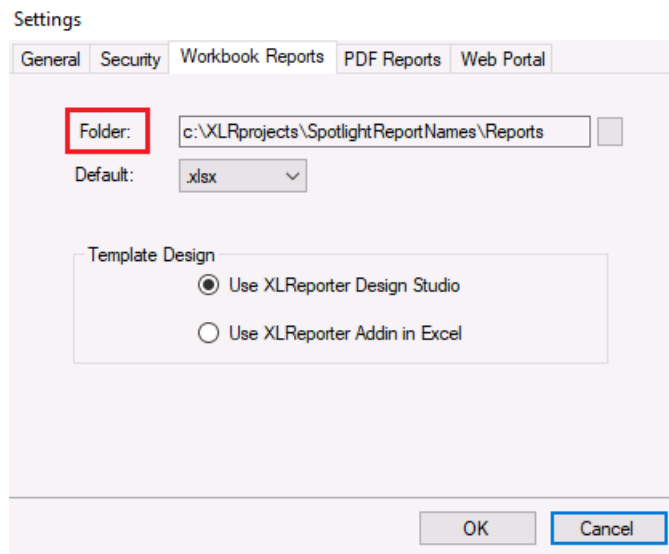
Settings

General Security Workbook Reports PDF Reports Web Portal

Folder: c:\XLRprojects\SpotlightReportNames\Reports

Default: .xlsx

Template Design

Use XLReporter Design Studio

Use XLReporter Addin in Excel

OK Cancel